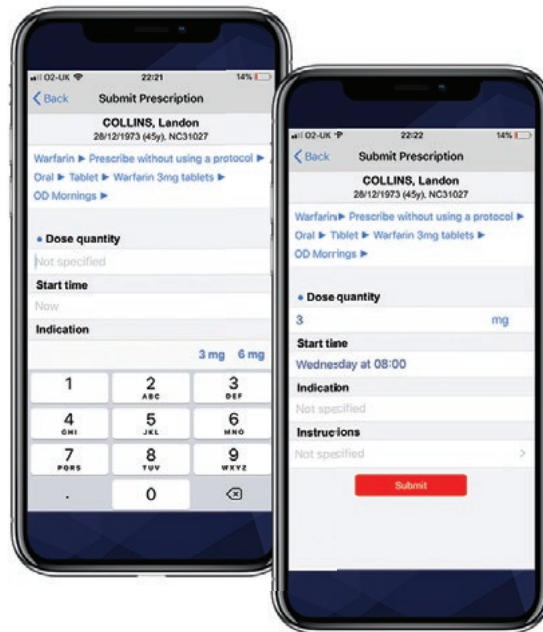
O2-UK 22:21 14%

Back Submit Prescription

COLLINS, Landon
28/12/1973 (45y), NC31027

Warfarin ▶ Prescribe without using a protocol ▶ Oral ▶ Tablet ▶ Warfarin 3mg tablets ▶ OD Mornings ▶

• Dose quantity
Not specified

Start time
Now

Indication

3 mg 6 mg

| 1 | 2 ABC | 3 DEF |
|---|---|---|
| 4 GHI | 5 JKL | 6 MNO |
| 7 PQRS | 8 TUV | 9 WXYZ |
| . | 0 | ⌫ |

O2-UK 22:22 14%

Back Submit Prescription

COLLINS, Landon
28/12/1973 (45y), NC31027

Warfarin ▶ Prescribe without using a protocol ▶ Oral ▶ Tablet ▶ Warfarin 3mg tablets ▶ OD Mornings ▶

• Dose quantity
3 mg

Start time
Wednesday at 08:00

Indication
Not specified

Instructions
Not specified

Submit